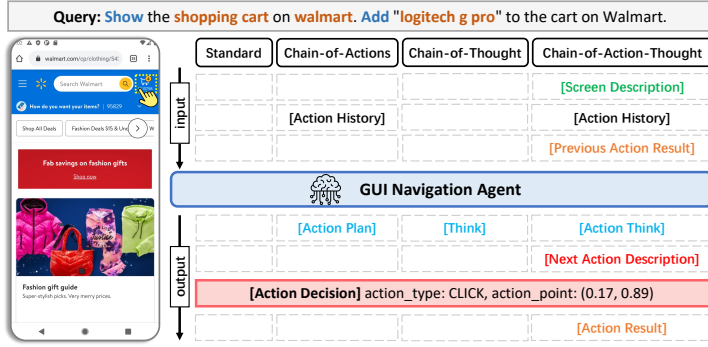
Query: Show the shopping cart on walmart. Add "logitech g pro" to the cart on Walmart.

walmart.com/ip/clothing/54:

Search Walmart

How do you want your items? | 95829

Shop All Deals

Fashion Deals $15 & Un

Fab savings on fashion gifts

Shop now

Fashion gift guide

Super-stylish picks. Very merry prices.

| Standard | Chain-of-Actions | Chain-of-Thought | Chain-of-Action-Thought |
|---|---|---|---|
| | | | [Screen Description] |
| | [Action History] | | [Action History] |
| | | | [Previous Action Result] |

input

GUI Navigation Agent

output

| | [Action Plan] | [Think] | [Action Think] |
|---|---|---|---|
| | | | [Next Action Description] |

[Action Decision] action_type: CLICK, action_point: (0.17, 0.89)

[Action Result]